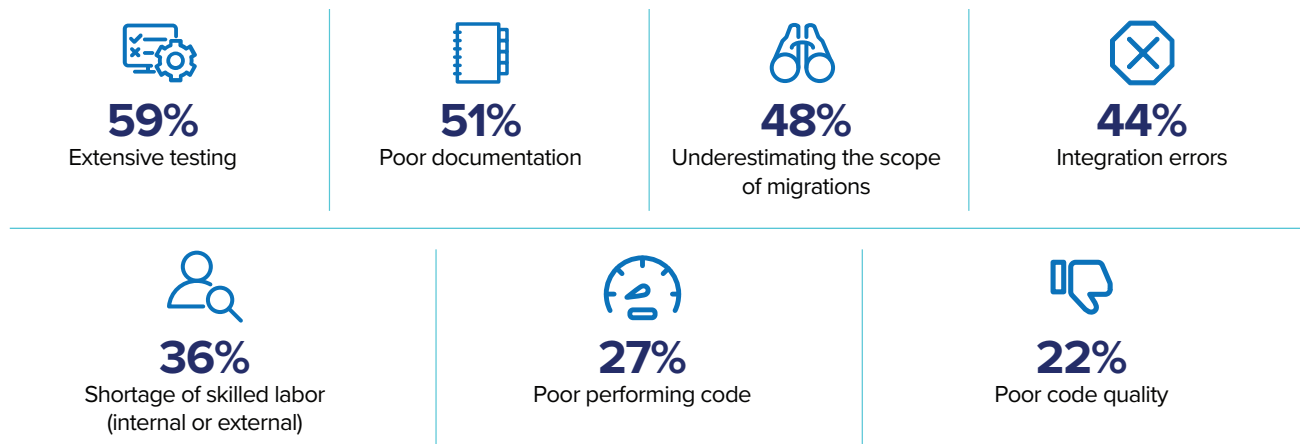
59%
Extensive testing

51%
Poor documentation

48%
Underestimating the scope of migrations

44%
Integration errors

36%
Shortage of skilled labor (internal or external)

27%
Poor performing code

22%
Poor code quality